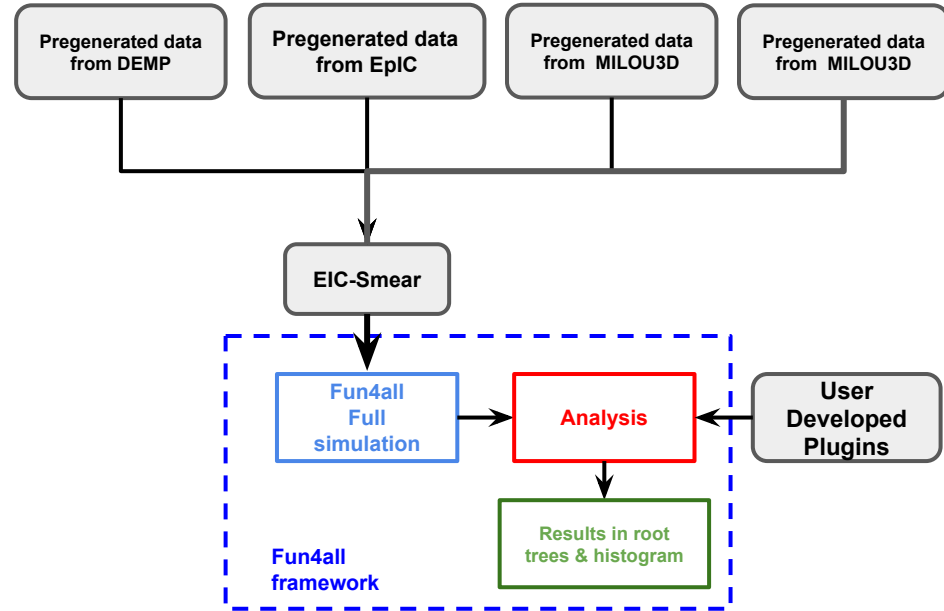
Pregenerated data from DEMP

Pregenerated data from EpIC

Pregenerated data from MILOU3D

Pregenerated data from MILOU3D

EIC-Smear

Fun4all Full simulation

Analysis

User Developed Plugins

Results in root trees & histogram

Fun4all framework